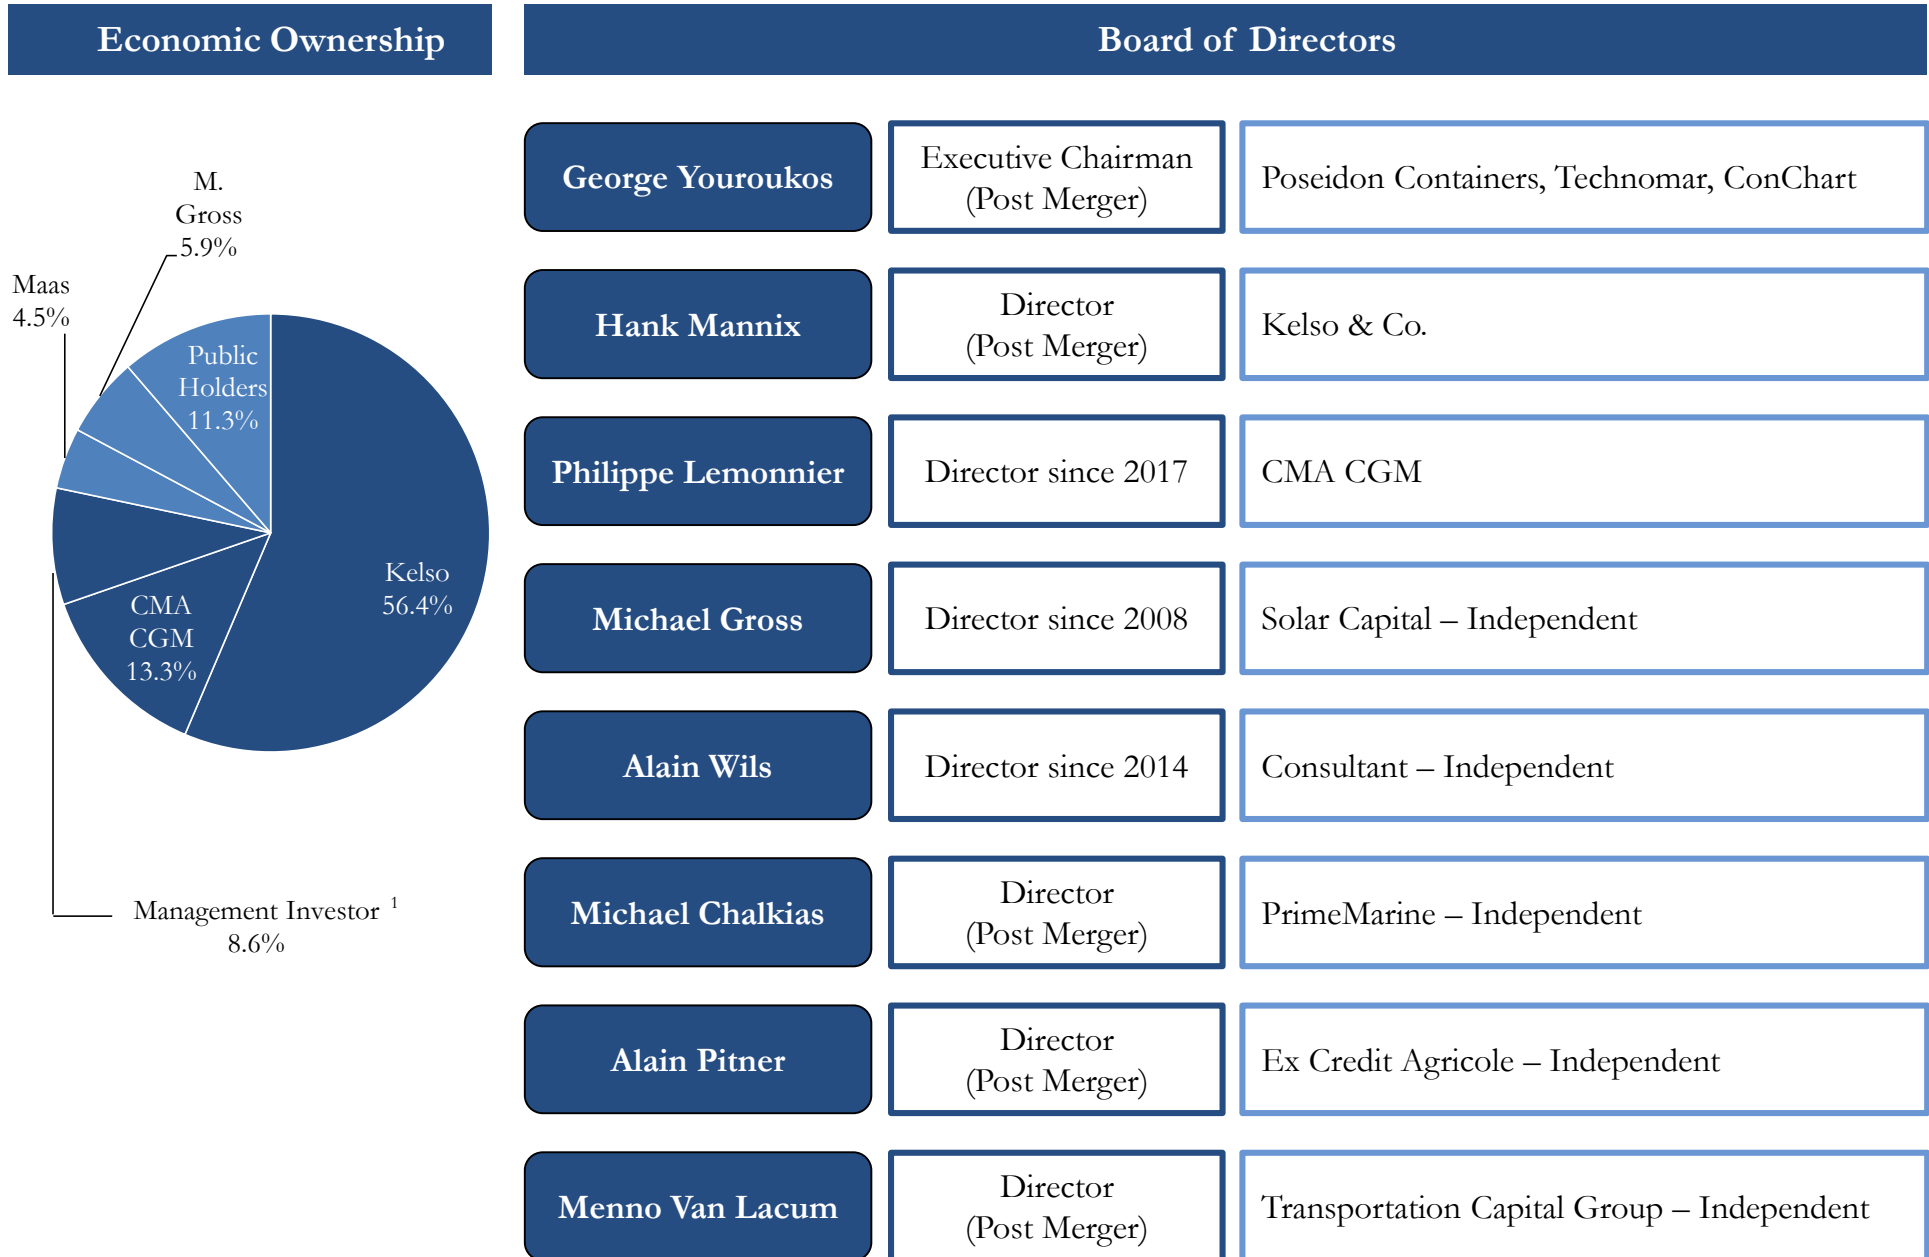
Economic Ownership

M. Gross 5.9%

Maas 4.5%

Public Holders 11.3%

Kelso 56.4%

CMA CGM 13.3%

Management Investor $^1$ 8.6%

Board of Directors

| | | |
|---|---|---|
| George Youroukos | Executive Chairman (Post Merger) | Poseidon Containers, Technomar, ConChart |
| Hank Mannix | Director (Post Merger) | Kelso & Co. |
| Philippe Lemonnier | Director since 2017 | CMA CGM |
| Michael Gross | Director since 2008 | Solar Capital – Independent |
| Alain Wils | Director since 2014 | Consultant – Independent |
| Michael Chalkias | Director (Post Merger) | PrimeMarine – Independent |
| Alain Pitner | Director (Post Merger) | Ex Credit Agricole – Independent |
| Menno Van Lacum | Director (Post Merger) | Transportation Capital Group – Independent |